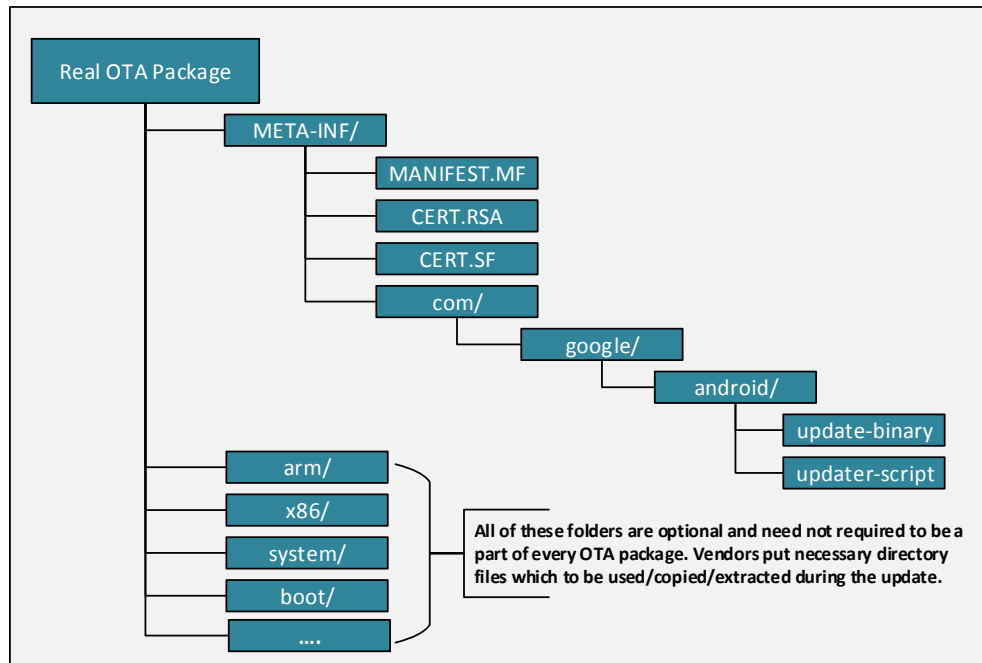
Real OTA Package

META-INF/

MANIFEST.MF

CERT.RSA

CERT.SF

com/

google/

android/

update-binary

updater-script

arm/

x86/

system/

boot/

….

All of these folders are optional and need not required to be a part of every OTA package. Vendors put necessary directory files which to be used/copied/extracted during the update.